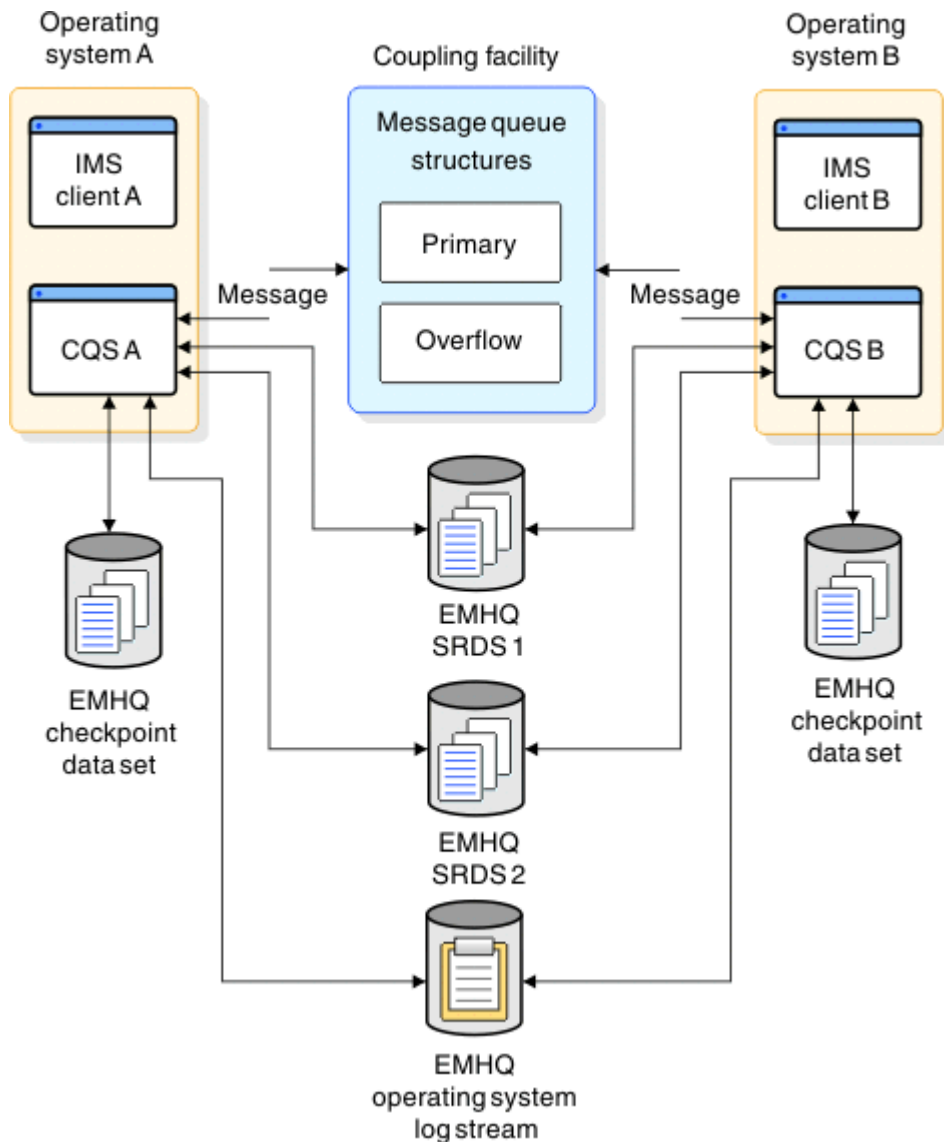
Operating system A

Coupling facility

Operating system B

IMS client A

Message queue structures

Primary

Overflow

IMS client B

Message

Message

CQS A

CQS B

EMHQ checkpoint data set

EMHQ SRDS 1

EMHQ checkpoint data set

EMHQ SRDS 2

EMHQ operating system log stream